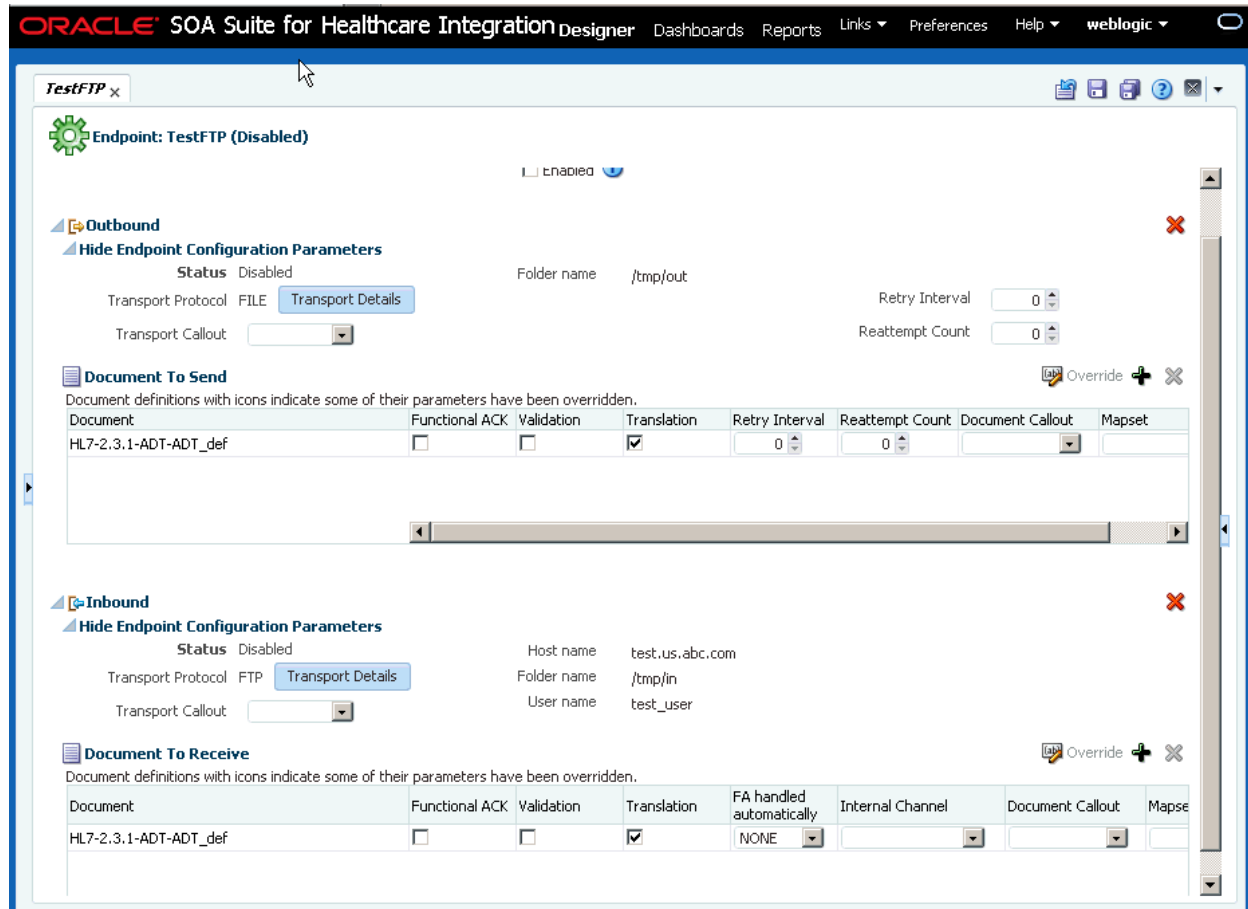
ORACLE SOA Suite for Healthcare Integration Designer Dashboards Reports Links ▼ Preferences Help ▼ weblogic ▼

TestFTP ×

Endpoint: TestFTP (Disabled)

Enabled

Outbound

Hide Endpoint Configuration Parameters

Status Disabled

Transport Protocol FILE Transport Details

Transport Callout

Folder name /tmp/out

Retry Interval 0

Reattempt Count 0

Document To Send

Override

Document definitions with icons indicate some of their parameters have been overridden.

| Document | Functional ACK | Validation | Translation | Retry Interval | Reattempt Count | Document Callout | Mapset |
|---|---|---|---|---|---|---|---|
| HL7-2.3.1-ADT-ADT_def | ☐ | ☐ | ☑ | 0 | 0 | | |

Inbound

Hide Endpoint Configuration Parameters

Status Disabled

Transport Protocol FTP Transport Details

Transport Callout

Host name test.us.abc.com

Folder name /tmp/in

User name test_user

Document To Receive

Override

Document definitions with icons indicate some of their parameters have been overridden.

| Document | Functional ACK | Validation | Translation | FA handled automatically | Internal Channel | Document Callout | Mapse |
|---|---|---|---|---|---|---|---|
| HL7-2.3.1-ADT-ADT_def | ☐ | ☐ | ☑ | NONE | | | |